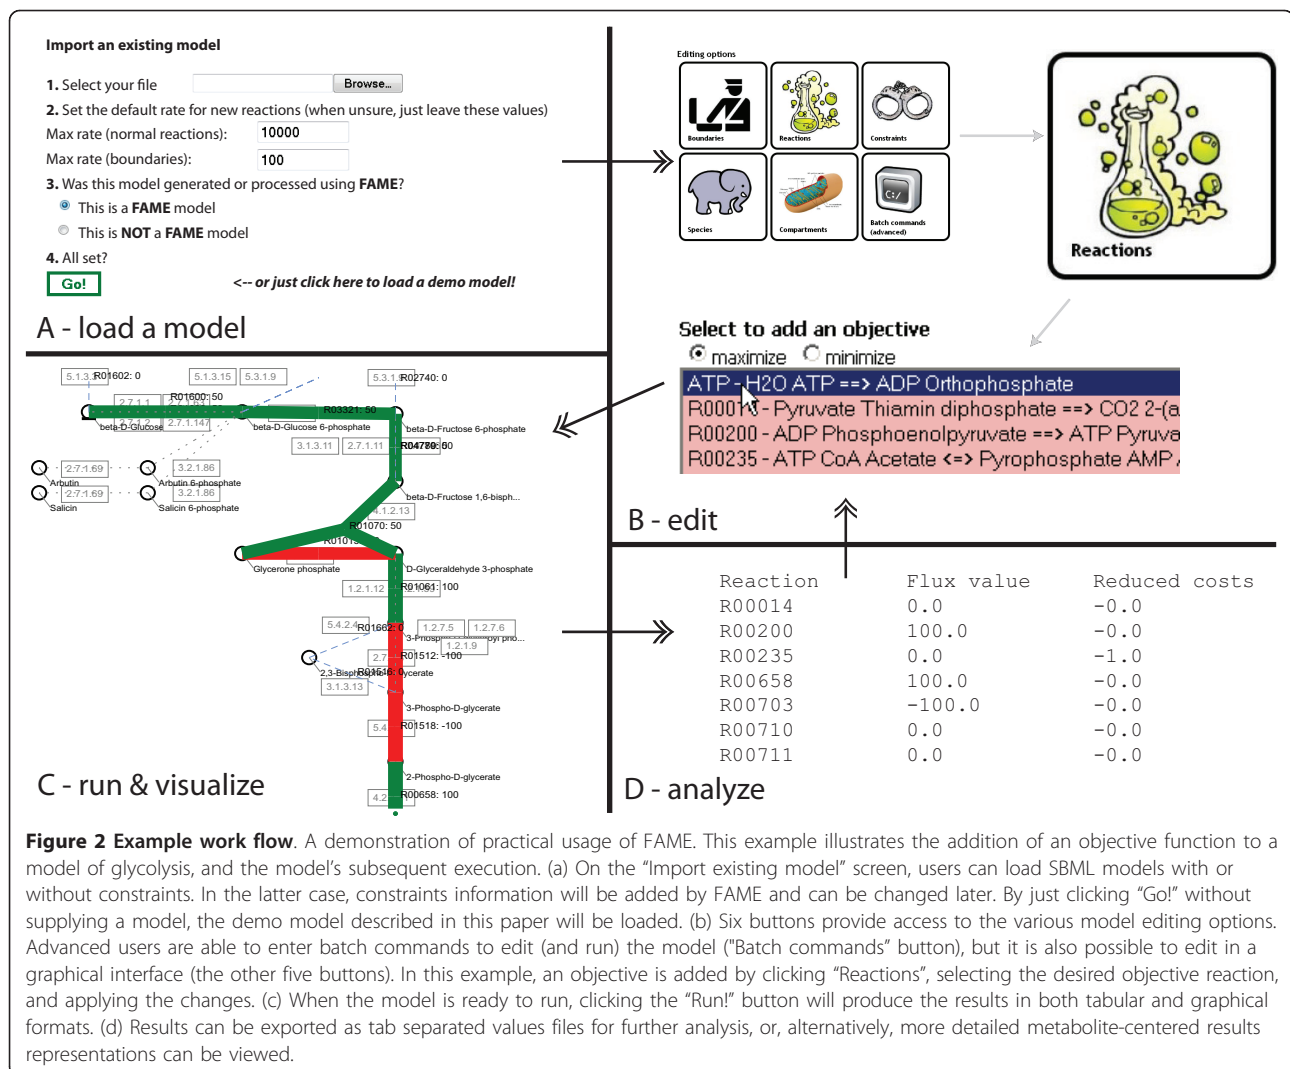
Import an existing model

1. Select your file Browse...

2. Set the default rate for new reactions (when unsure, just leave these values)

Max rate (normal reactions): 10000

Max rate (boundaries): 100

3. Was this model generated or processed using FAME?

This is a FAME model

This is NOT a FAME model

4. All set?

Go!

<-- or just click here to load a demo model!

A - load a model

Editing options

Boundaries

Reactions

Constraints

Species

Compartments

Batch commands (advanced)

Reactions

Select to add an objective

maximize minimize

ATP - H2O ATP ==> ADP Orthophosphate

R00014 - Pyruvate Thiamin diphosphate ==> CO2 2-(a

R00200 - ADP Phosphoenolpyruvate ==> ATP Pyruva

R00235 - ATP CoA Acetate <=> Pyrophosphate AMP

B - edit

5.1.3.3 R01602: 0

5.1.3.15

5.3.1.9

5.3.1.9 R02740: 0

2.7.1.1

R01600: 50

2.7.1.63

R03321: 50

beta-D-Glucose

2.7.1.2

2.7.1.147

beta-D-Glucose 6-phosphate

beta-D-Fructose 6-phosphate

3.1.3.11

2.7.1.11

R04780: 50

2.7.1.69

3.2.1.86

Arbutin

Arbutin 6-phosphate

2.7.1.69

3.2.1.86

Salicin

Salicin 6-phosphate

beta-D-Fructose 1,6-bisph...

4.1.2.13

R01070: 50

R01015

Glycerone phosphate

D-Glyceraldehyde 3-phosphate

1.2.1.12

R01061: 100

5.4.2.4

R01662: 0

1.2.7.5

1.2.7.6

1.2.1.9

2.7

R01512: -100

2,3-Bisph

3.1.3.13

3-Phospho-D-glycerate

5.4

R01518: -100

2-Phospho-D-glycerate

4.2

R00658: 100

C - run & visualize

| Reaction | Flux value | Reduced costs |
|---|---|---|
| R00014 | 0.0 | -0.0 |
| R00200 | 100.0 | -0.0 |
| R00235 | 0.0 | -1.0 |
| R00658 | 100.0 | -0.0 |
| R00703 | -100.0 | -0.0 |
| R00710 | 0.0 | -0.0 |
| R00711 | 0.0 | -0.0 |

D - analyze

Figure 2 Example work flow. A demonstration of practical usage of FAME. This example illustrates the addition of an objective function to a model of glycolysis, and the model's subsequent execution. (a) On the "Import existing model" screen, users can load SBML models with or without constraints. In the latter case, constraints information will be added by FAME and can be changed later. By just clicking "Go!" without supplying a model, the demo model described in this paper will be loaded. (b) Six buttons provide access to the various model editing options. Advanced users are able to enter batch commands to edit (and run) the model ("Batch commands" button), but it is also possible to edit in a graphical interface (the other five buttons). In this example, an objective is added by clicking "Reactions", selecting the desired objective reaction, and applying the changes. (c) When the model is ready to run, clicking the "Run!" button will produce the results in both tabular and graphical formats. (d) Results can be exported as tab separated values files for further analysis, or, alternatively, more detailed metabolite-centered results representations can be viewed.